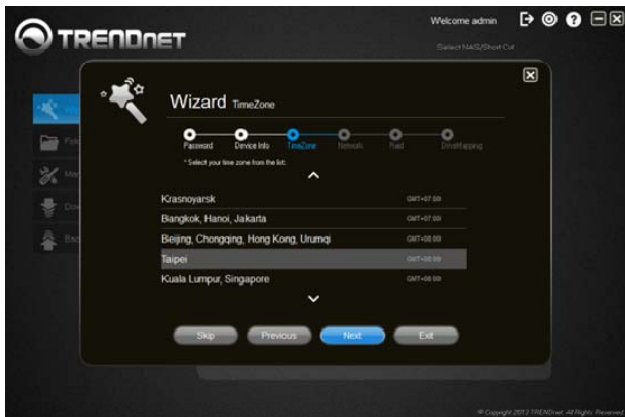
TRENDnET

Welcome admin

Select NAS/Short Cut

Wizard TimeZone

Password Device Info TimeZone Network Raid DriveMapping

* Select your time zone from the list:

Krasnoyarsk GMT+07:00

Bangkok, Hanoi, Jakarta GMT+07:00

Beijing, Chongqing, Hong Kong, Urumqi GMT+08:00

Taipei GMT+08:00

Kuala Lumpur, Singapore GMT+08:00

Skip Previous Next Exit

© Copyright 2013 TRENDnet. All Rights Reserved.